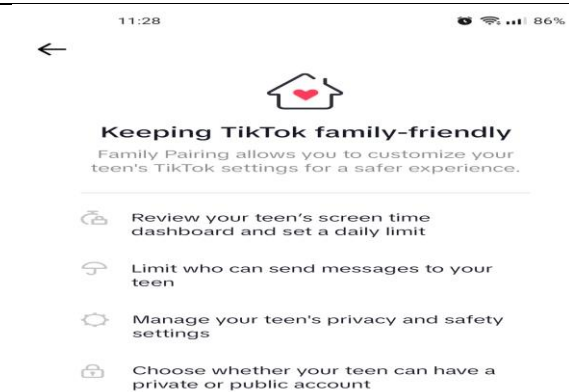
11:28

86%

←

Keeping TikTok family-friendly

Family Pairing allows you to customize your teen's TikTok settings for a safer experience.

Review your teen's screen time dashboard and set a daily limit

Limit who can send messages to your teen

Manage your teen's privacy and safety settings

Choose whether your teen can have a private or public account